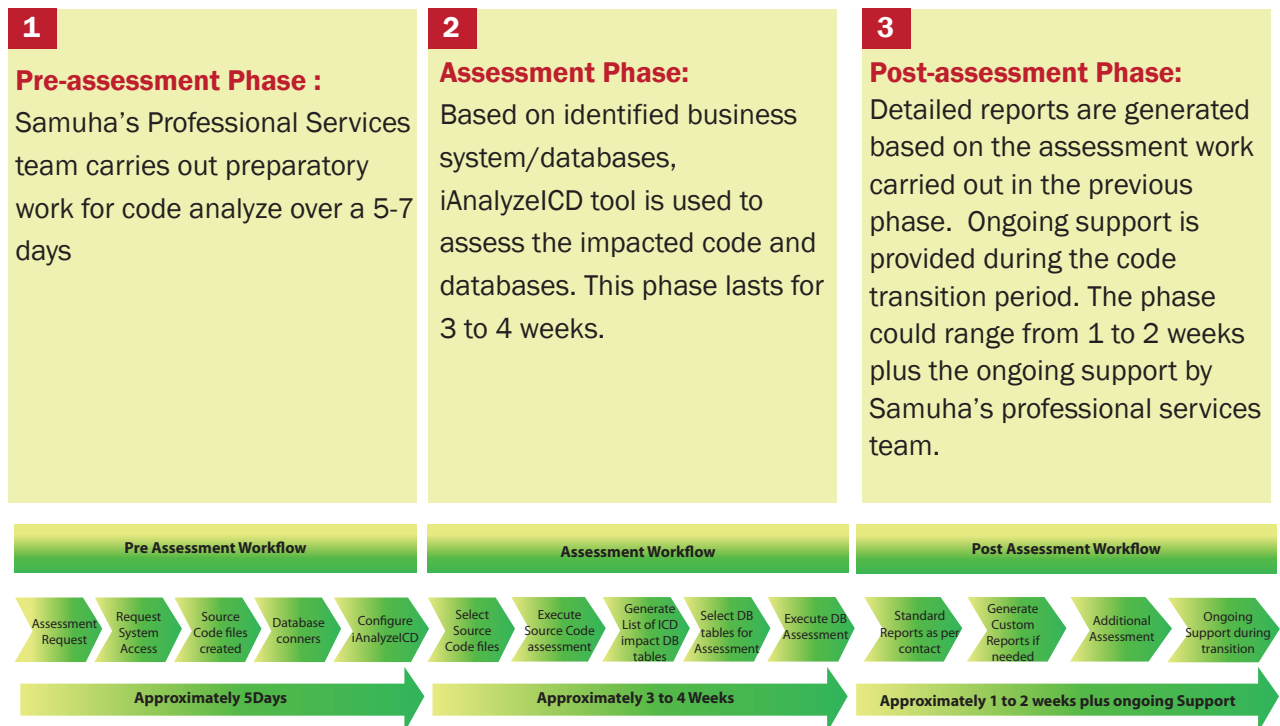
1

Pre-assessment Phase :

Samuha's Professional Services team carries out preparatory work for code analyze over a 5-7 days

2

Assessment Phase:

Based on identified business system/databases, iAnalyzeICD tool is used to assess the impacted code and databases. This phase lasts for 3 to 4 weeks.

3

Post-assessment Phase:

Detailed reports are generated based on the assessment work carried out in the previous phase. Ongoing support is provided during the code transition period. The phase could range from 1 to 2 weeks plus the ongoing support by Samuha's professional services team.

Pre Assessment Workflow

Assessment Request

Request System Access

Source Code files created

Database conners

Configure iAnalyzeICD

Approximately 5Days

Assessment Workflow

Select Source Code files

Execute Source Code assessment

Generate List of ICD impact DB tables

Select DB tables for Assessment

Execute DB Assessment

Approximately 3 to 4 Weeks

Post Assessment Workflow

Standard Reports as per contact

Generate Custom Reports if needed

Additional Assessment

Ongoing Support during transition

Approximately 1 to 2 weeks plus ongoing Support